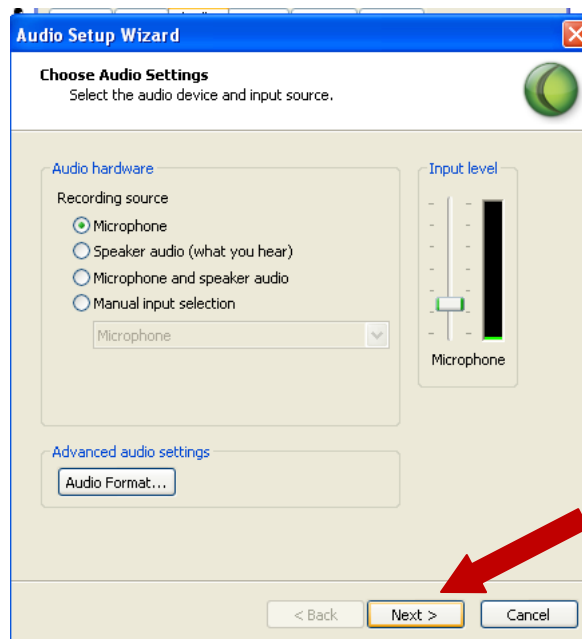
Audio Setup Wizard

Choose Audio Settings
Select the audio device and input source.

Audio hardware
Recording source
Microphone
Speaker audio (what you hear)
Microphone and speaker audio
Manual input selection
Microphone

Input level
Microphone

Advanced audio settings
Audio Format...

< Back
Next >
Cancel